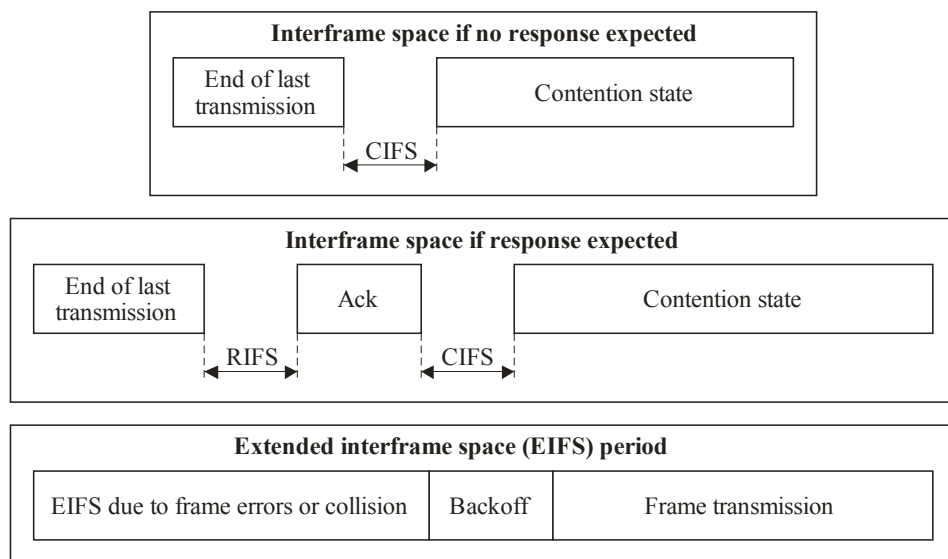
Interframe space if no response expected

End of last transmission

Contention state

CIFS

Interframe space if response expected

End of last transmission

Ack

Contention state

RIFS

CIFS

Extended interframe space (EIFS) period

EIFS due to frame errors or collision

Backoff

Frame transmission